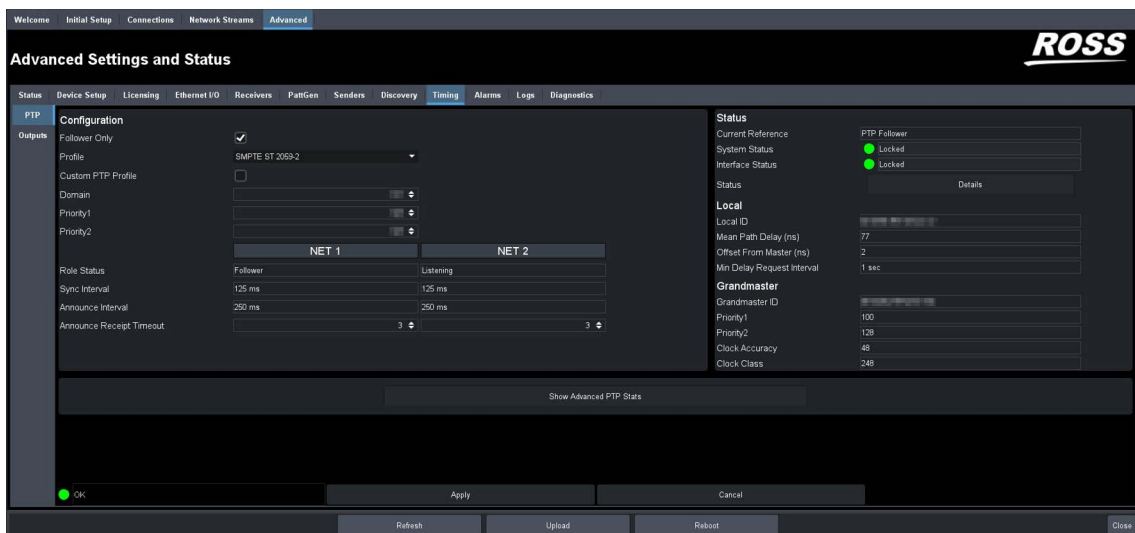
Welcome Initial Setup Connections Network Streams Advanced

Advanced Settings and Status

ROSS

Status Device Setup Licensing Ethernet I/O Receivers PattGen Senders Discovery Timing Alarms Logs Diagnostics

PTP
Outputs

Configuration

Follower Only ✓
Profile SMPTE ST 2059-2
Custom PTP Profile
Domain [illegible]
Priority1 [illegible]
Priority2 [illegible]

NET 1 NET 2

| | NET 1 | NET 2 |
|---|---|---|
| Role Status | Follower | Listening |
| Sync Interval | 125 ms | 125 ms |
| Announce Interval | 250 ms | 250 ms |
| Announce Receipt Timeout | 3 | 3 |

Status

Current Reference PTP Follower
System Status Locked
Interface Status Locked
Status Details

Local

Local ID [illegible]
Mean Path Delay (ns) 77
Offset From Master (ns) 2
Min Delay Request Interval 1 sec

Grandmaster

Grandmaster ID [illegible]
Priority1 100
Priority2 128
Clock Accuracy 48
Clock Class 248

Show Advanced PTP Stats

OK Apply Cancel

Refresh Upload Reboot Close